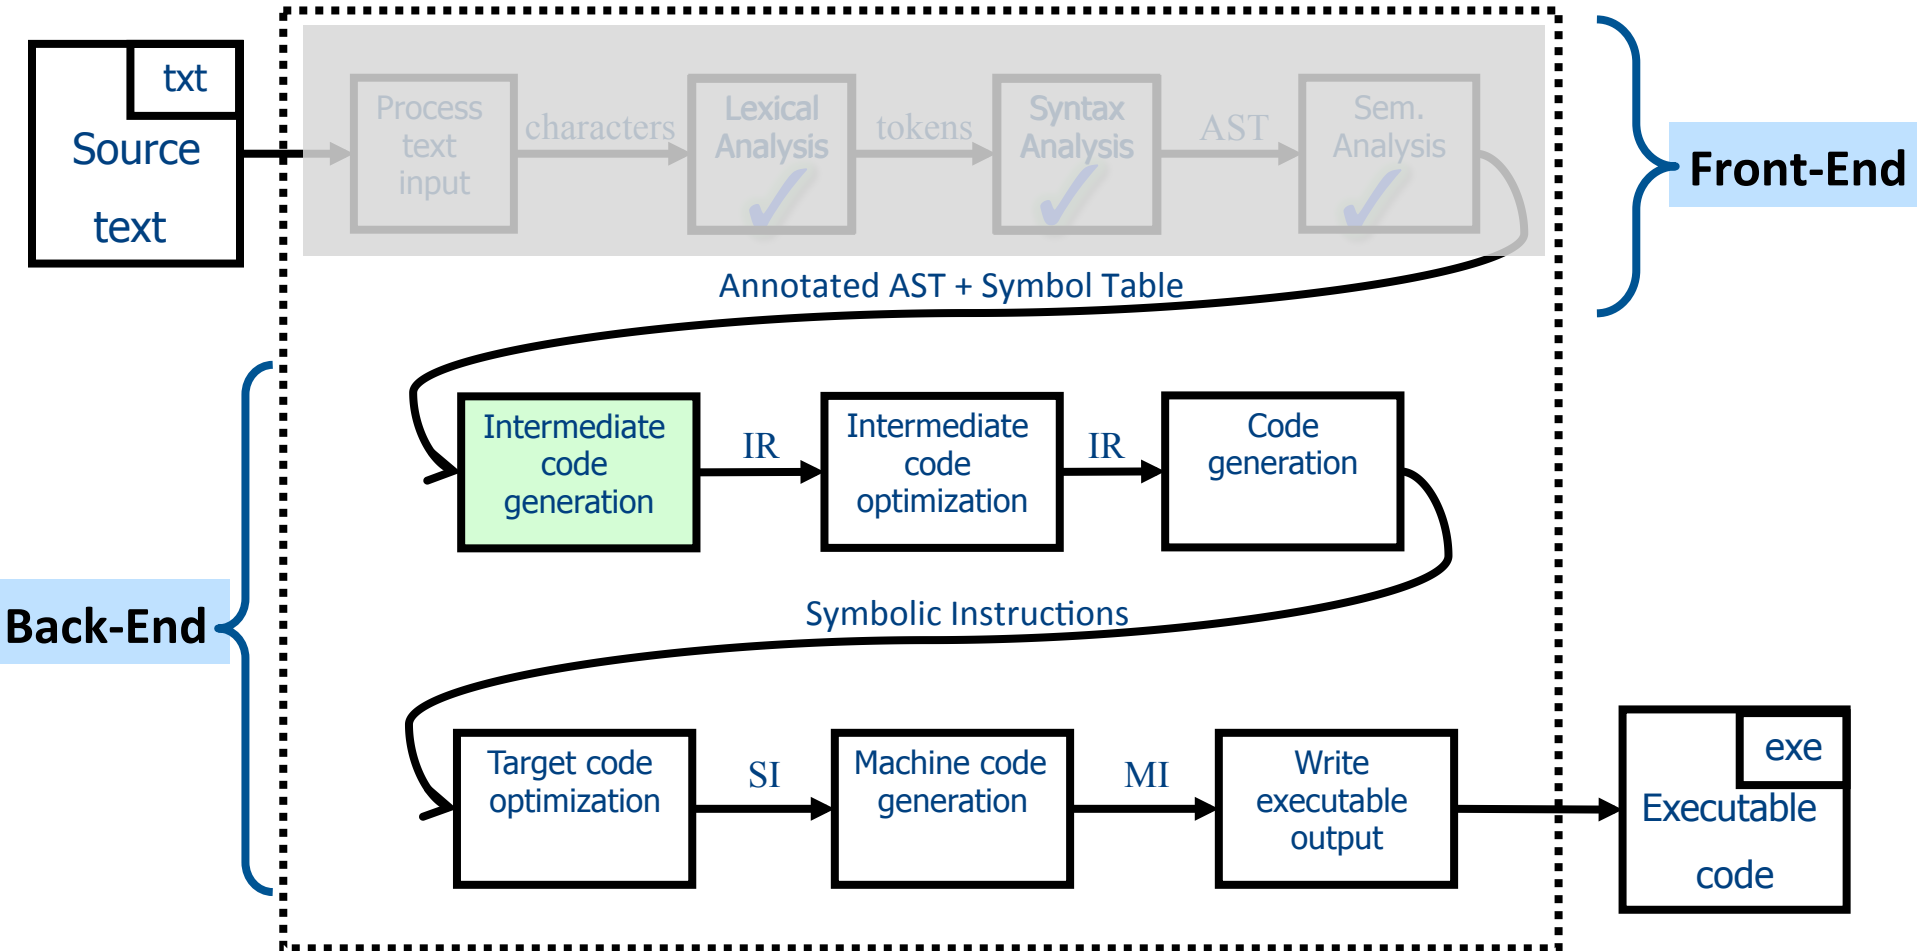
txt
Source
text

Process text input
characters
Lexical Analysis
tokens
Syntax Analysis
AST
Sem. Analysis

Front-End

Annotated AST + Symbol Table

Intermediate code generation
IR
Intermediate code optimization
IR
Code generation

Back-End

Symbolic Instructions

Target code optimization
SI
Machine code generation
MI
Write executable output

exe
Executable
code